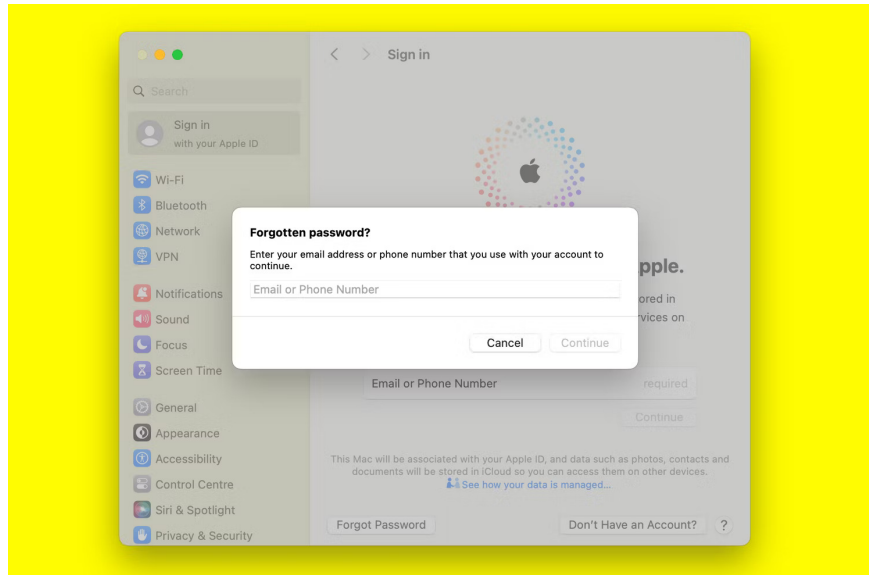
Search

Sign in
with your Apple ID

Wi-Fi
Bluetooth
Network
VPN

Notifications
Sound
Focus
Screen Time

General
Appearance
Accessibility
Control Centre
Siri & Spotlight
Privacy & Security

Sign in

pple.

ored in
rvices on

Forgotten password?

Enter your email address or phone number that you use with your account to continue.

Email or Phone Number

Cancel Continue

Email or Phone Number required

Continue

This Mac will be associated with your Apple ID, and data such as photos, contacts and documents will be stored in iCloud so you can access them on other devices.
See how your data is managed...

Forgot Password

Don't Have an Account?

?